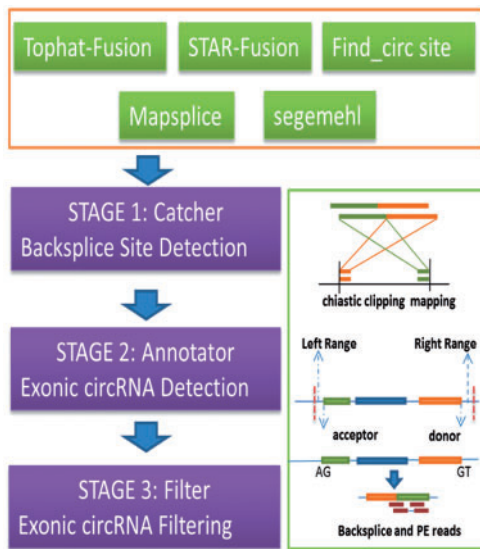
Tophat-Fusion

STAR-Fusion

Find_circ site

Mapsplice

segemehl

STAGE 1: Catcher
Backsplice Site Detection

STAGE 2: Annotator
Exonic circRNA Detection

STAGE 3: Filter
Exonic circRNA Filtering

chiastic clipping mapping

Left Range

Right Range

acceptor

donor

AG

GT

Backsplice and PE reads